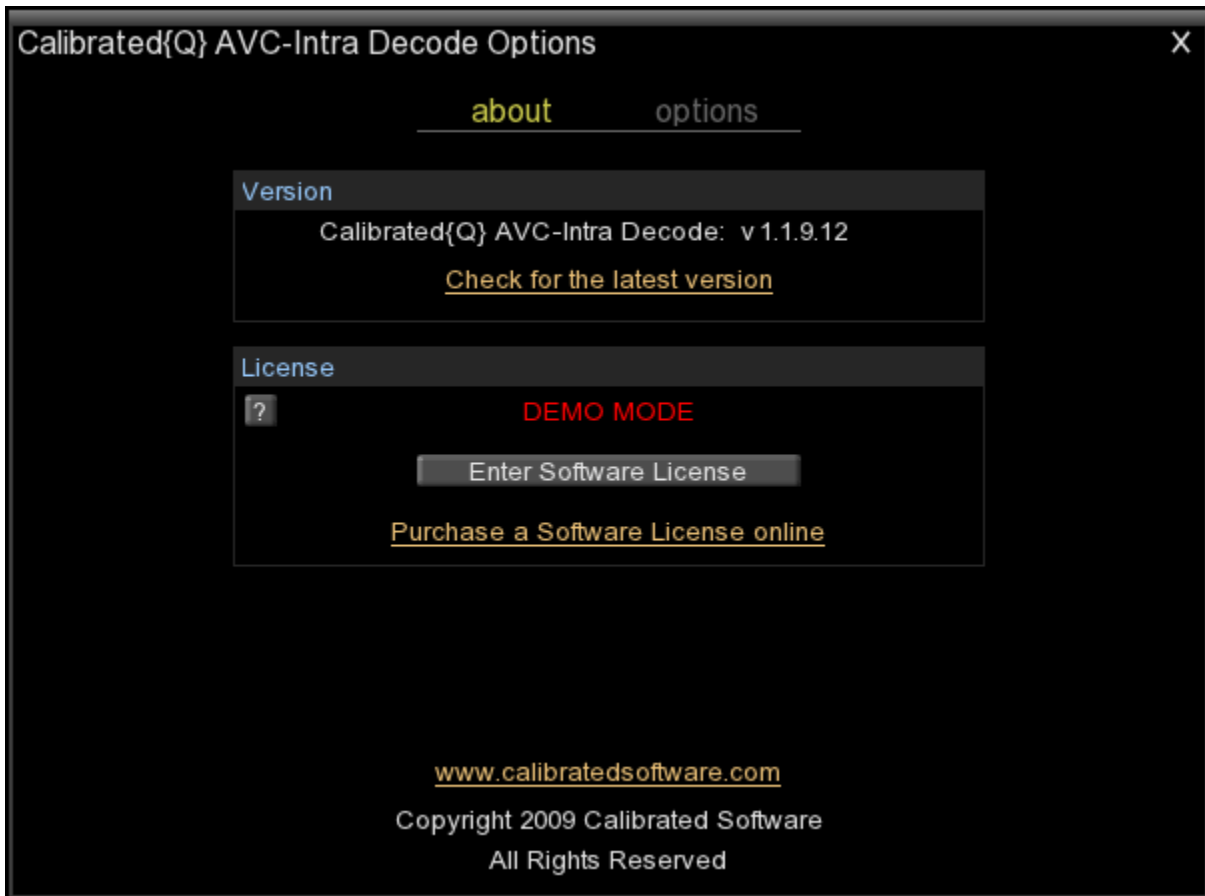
Calibrated{Q} AVC-Intra Decode Options

X

about options

Version

Calibrated{Q} AVC-Intra Decode: v 1.1.9.12

Check for the latest version

License

?

DEMO MODE

Enter Software License

Purchase a Software License online

www.calibratedsoftware.com

Copyright 2009 Calibrated Software

All Rights Reserved